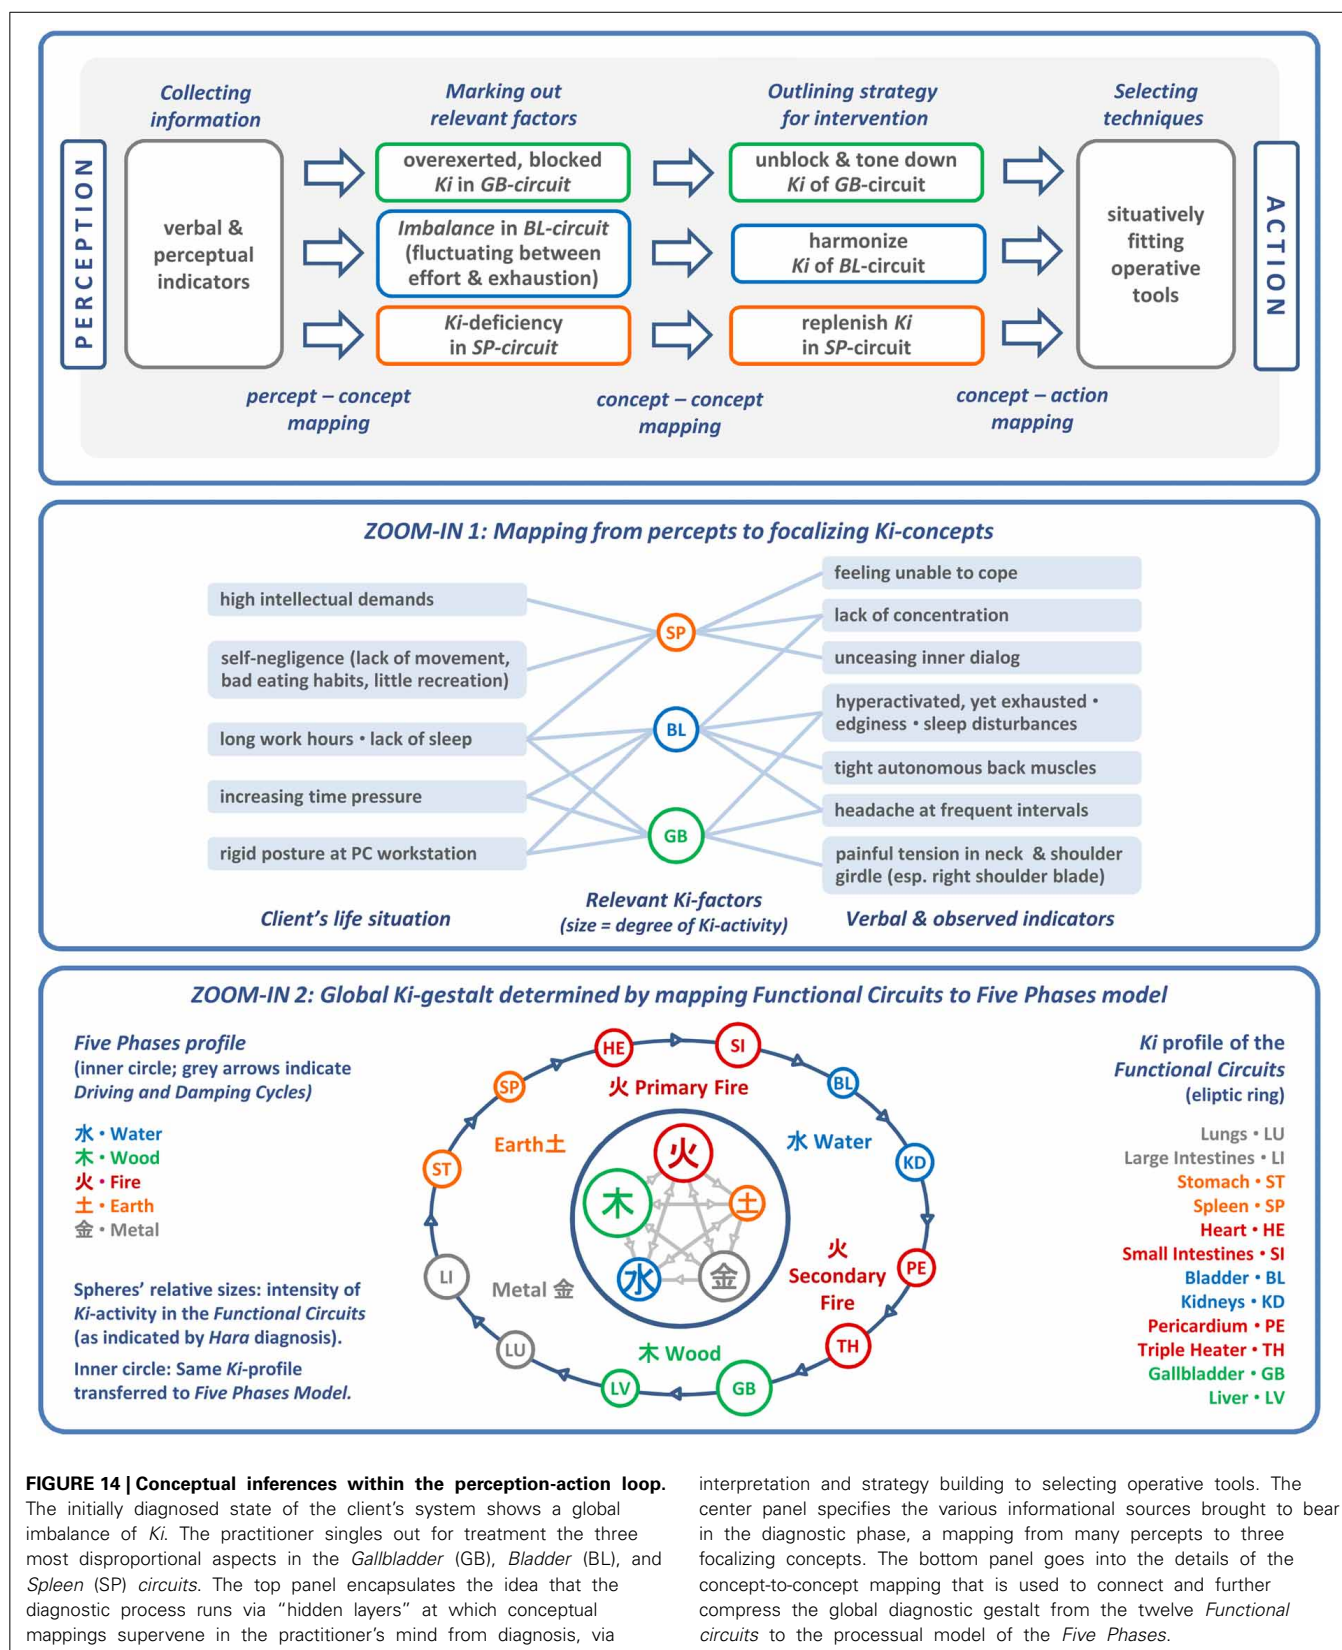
PERCEPTION

Collecting information

Marking out relevant factors

Outlining strategy for intervention

Selecting techniques

ACTION

verbal & perceptual indicators

overexerted, blocked Ki in GB-circuit

Imbalance in BL-circuit (fluctuating between effort & exhaustion)

Ki-deficiency in SP-circuit

unblock & tone down Ki of GB-circuit

harmonize Ki of BL-circuit

replenish Ki in SP-circuit

situatively fitting operative tools

percept – concept mapping

concept – concept mapping

concept – action mapping

ZOOM-IN 1: Mapping from percepts to focalizing Ki-concepts

high intellectual demands

self-negligence (lack of movement, bad eating habits, little recreation)

long work hours • lack of sleep

increasing time pressure

rigid posture at PC workstation

SP

BL

GB

feeling unable to cope

lack of concentration

unceasing inner dialog

hyperactivated, yet exhausted • edginess • sleep disturbances

tight autonomous back muscles

headache at frequent intervals

painful tension in neck & shoulder girdle (esp. right shoulder blade)

Client's life situation

Relevant Ki-factors (size = degree of Ki-activity)

Verbal & observed indicators

ZOOM-IN 2: Global Ki-gestalt determined by mapping Functional Circuits to Five Phases model

Five Phases profile (inner circle; grey arrows indicate Driving and Damping Cycles)

水 • Water
木 • Wood
火 • Fire
土 • Earth
金 • Metal

Spheres' relative sizes: intensity of Ki-activity in the Functional Circuits (as indicated by Hara diagnosis).

Inner circle: Same Ki-profile transferred to Five Phases Model.

HE SI
火 Primary Fire
BL
SP
Earth土
水 Water
KD
ST
火 土 木 水 金
火 Secondary Fire
PE
LI
Metal 金
LU
TH
木 Wood
LV GB

Ki profile of the Functional Circuits (eliptic ring)

Lungs • LU
Large Intestines • LI
Stomach • ST
Spleen • SP
Heart • HE
Small Intestines • SI
Bladder • BL
Kidneys • KD
Pericardium • PE
Triple Heater • TH
Gallbladder • GB
Liver • LV

FIGURE 14 | Conceptual inferences within the perception-action loop. The initially diagnosed state of the client's system shows a global imbalance of Ki. The practitioner singles out for treatment the three most disproportional aspects in the Gallbladder (GB), Bladder (BL), and Spleen (SP) circuits. The top panel encapsulates the idea that the diagnostic process runs via "hidden layers" at which conceptual mappings supervene in the practitioner's mind from diagnosis, via interpretation and strategy building to selecting operative tools. The center panel specifies the various informational sources brought to bear in the diagnostic phase, a mapping from many percepts to three focalizing concepts. The bottom panel goes into the details of the concept-to-concept mapping that is used to connect and further compress the global diagnostic gestalt from the twelve Functional circuits to the processual model of the Five Phases.